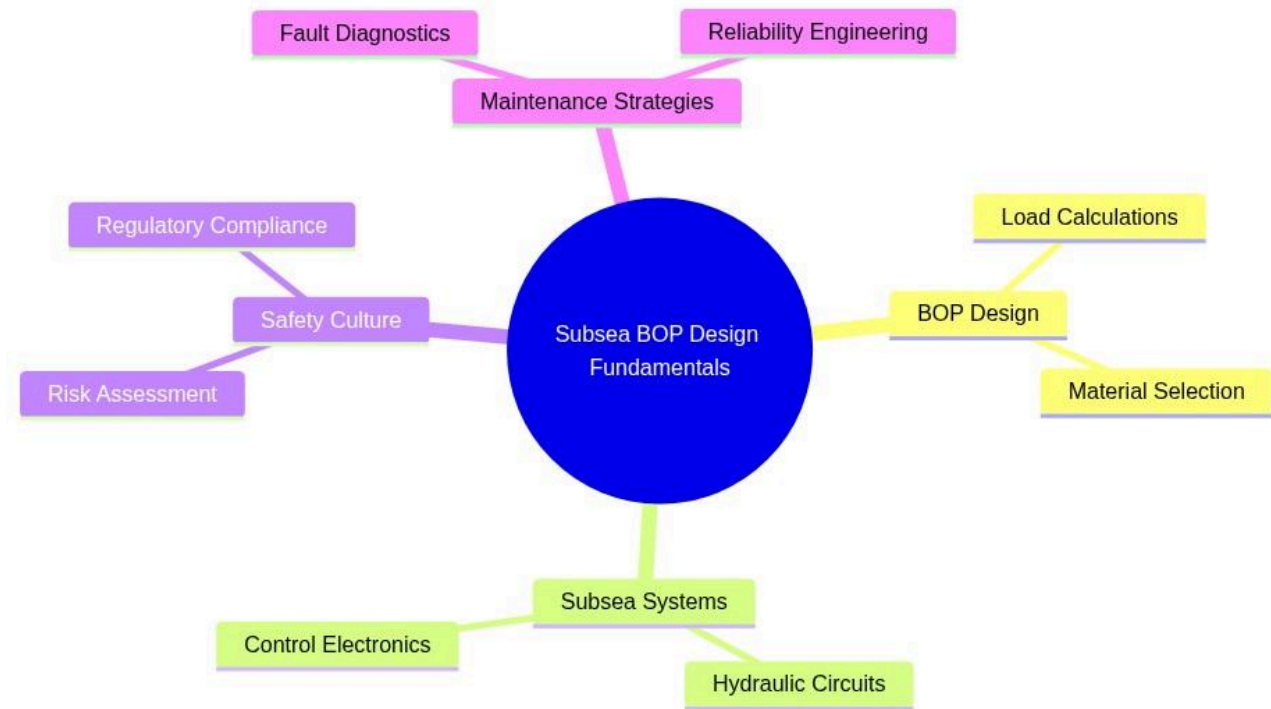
Fault Diagnostics

Reliability Engineering

Maintenance Strategies

Regulatory Compliance

Safety Culture

Risk Assessment

Subsea BOP Design Fundamentals

Load Calculations

BOP Design

Material Selection

Subsea Systems

Control Electronics

Hydraulic Circuits